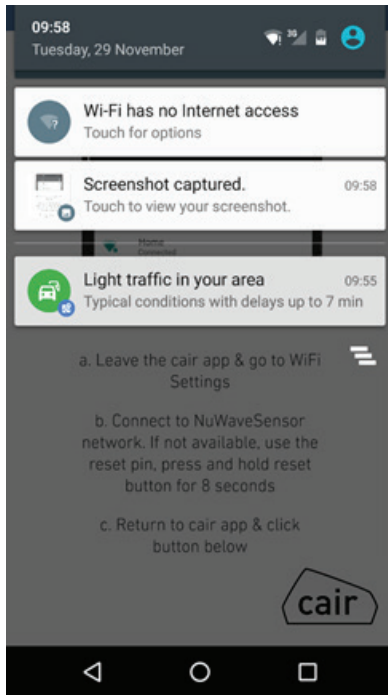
09:58
Tuesday, 29 November

Wi-Fi has no Internet access
Touch for options

Screenshot captured. 09:58
Touch to view your screenshot.

Light traffic in your area 09:55
Typical conditions with delays up to 7 min

a. Leave the cair app & go to WiFi Settings

b. Connect to NuWaveSensor network. If not available, use the reset pin, press and hold reset button for 8 seconds

c. Return to cair app & click button below

cair